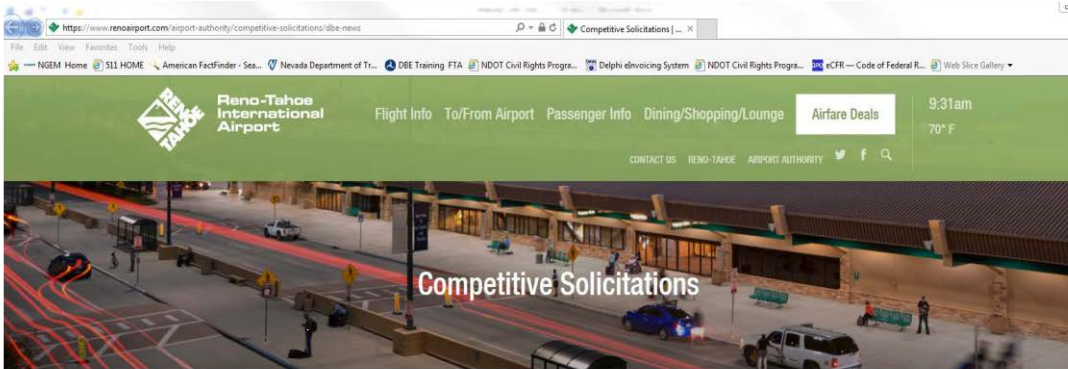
https://www.renoairport.com/airport-authority/competitive-solicitations/dbe-news

Competitive Solicitations | ... ×

File Edit View Favorites Tools Help

NGEM Home 511 HOME American FactFinder - Sea... Nevada Department of Tr... DBE Training FTA NDOT Civil Rights Progra... Delphi eInvoicing System NDOT Civil Rights Progra... eCFR — Code of Federal R... Web Slice Gallery

RENO TAHOE

Reno-Tahoe International Airport

Flight Info To/From Airport Passenger Info Dining/Shopping/Lounge Airfare Deals

9:31am
70° F

CONTACT US RENO-TAHOE AIRPORT AUTHORITY

Competitive Solicitations